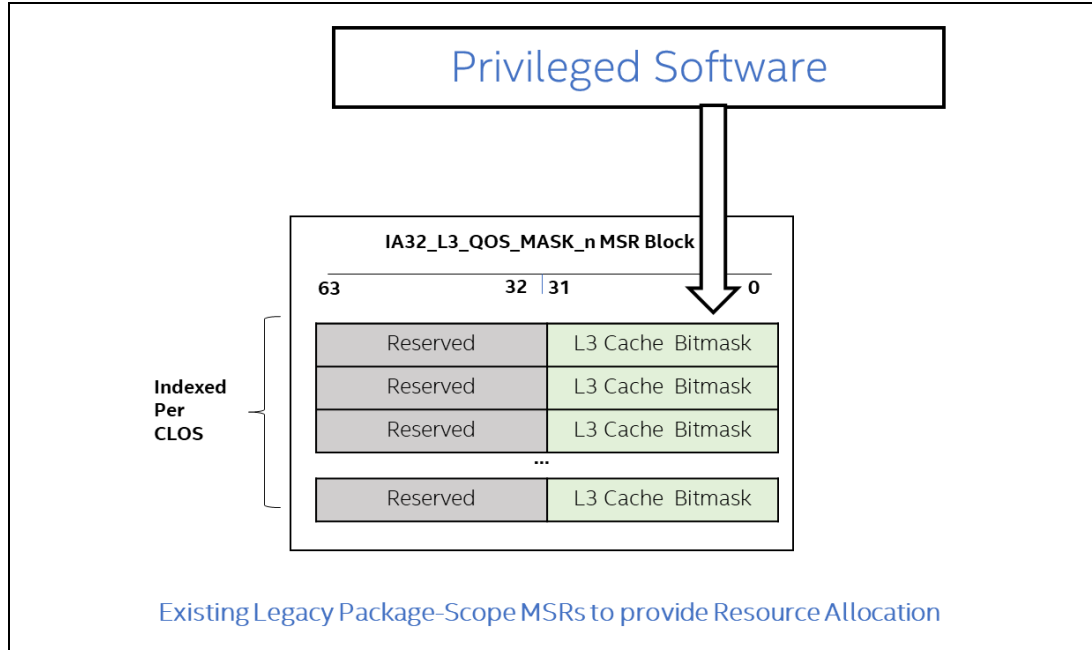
Privileged Software

IA32_L3_QOS_MASK_n MSR Block

63 32 31 0

Indexed Per CLOS

| Reserved | L3 Cache Bitmask |
|---|---|
| Reserved | L3 Cache Bitmask |
| Reserved | L3 Cache Bitmask |

...

| Reserved | L3 Cache Bitmask |
|---|---|

Existing Legacy Package-Scope MSRs to provide Resource Allocation